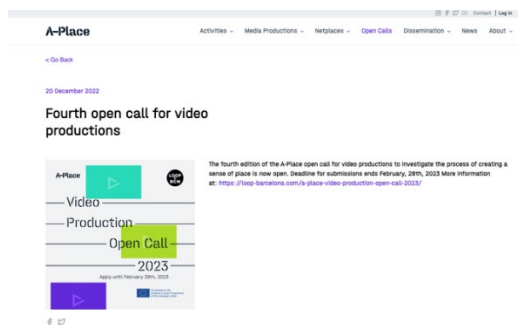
Contact | Log in

A-Place

Activities ⌄ Media Productions ⌄ Netplaces ⌄ Open Calls Dissemination ⌄ News About ⌄

< Go Back

20 December 2022

Fourth open call for video productions

A-Place

LOOP BCN

Video

Production

Open Call

2023

Apply until February 28th, 2023

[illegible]

The fourth edition of the A-Place open call for video productions to investigate the process of creating a sense of place is now open. Deadline for submissions ends February, 28th, 2023 More information at: https://loop-barcelona.com/a-place-video-production-open-call-2023/